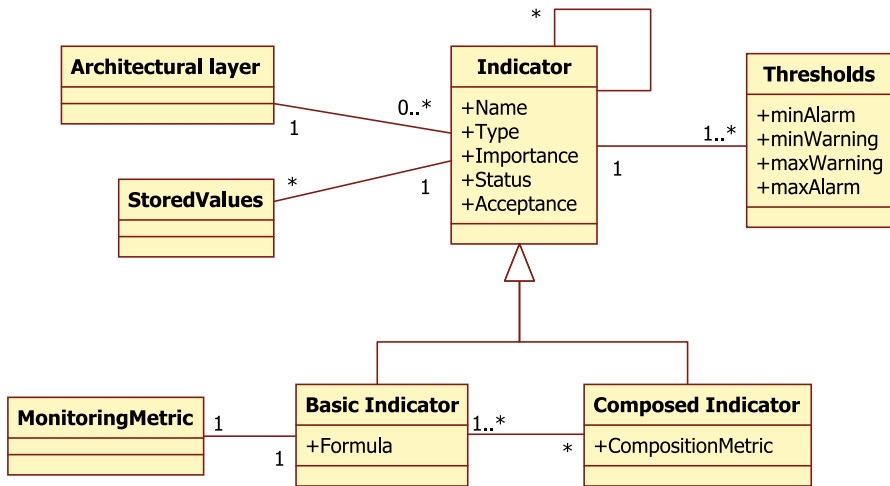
*

Architectural layer

1

0..*

Indicator

+Name
+Type
+Importance
+Status
+Acceptance

1..*

Thresholds

+minAlarm
+minWarning
+maxWarning
+maxAlarm

1

StoredValues

*

1

MonitoringMetric

1

1

Basic Indicator

+Formula

1..*

*

Composed Indicator

+CompositionMetric